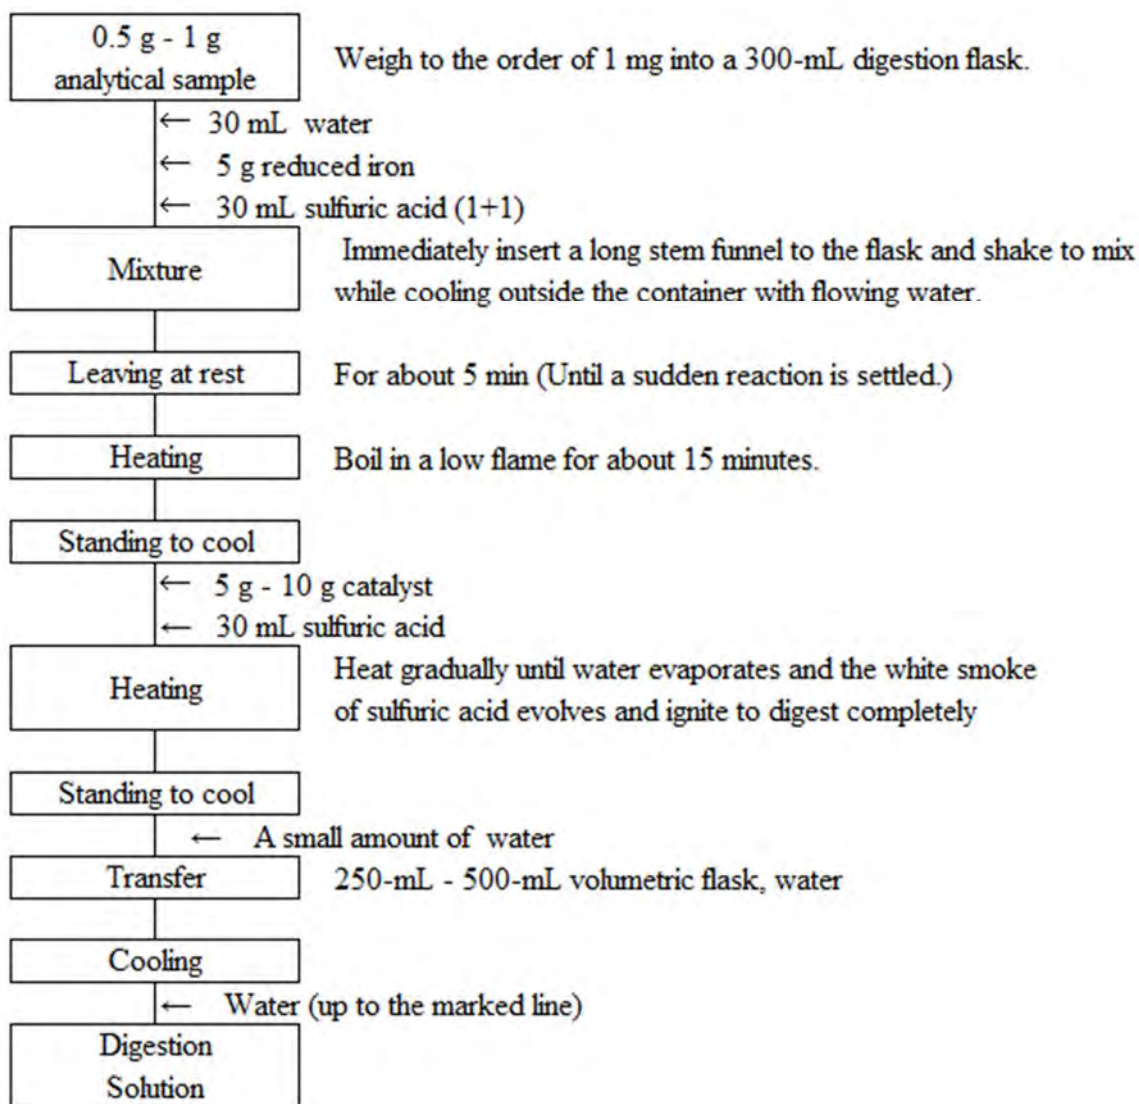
0.5 g - 1 g analytical sample

Weigh to the order of 1 mg into a 300-mL digestion flask.

← 30 mL water
← 5 g reduced iron
← 30 mL sulfuric acid (1+1)

Mixture

Immediately insert a long stem funnel to the flask and shake to mix while cooling outside the container with flowing water.

Leaving at rest

For about 5 min (Until a sudden reaction is settled.)

Heating

Boil in a low flame for about 15 minutes.

Standing to cool

← 5 g - 10 g catalyst
← 30 mL sulfuric acid

Heating

Heat gradually until water evaporates and the white smoke of sulfuric acid evolves and ignite to digest completely

Standing to cool

← A small amount of water

Transfer

250-mL - 500-mL volumetric flask, water

Cooling

← Water (up to the marked line)

Digestion Solution